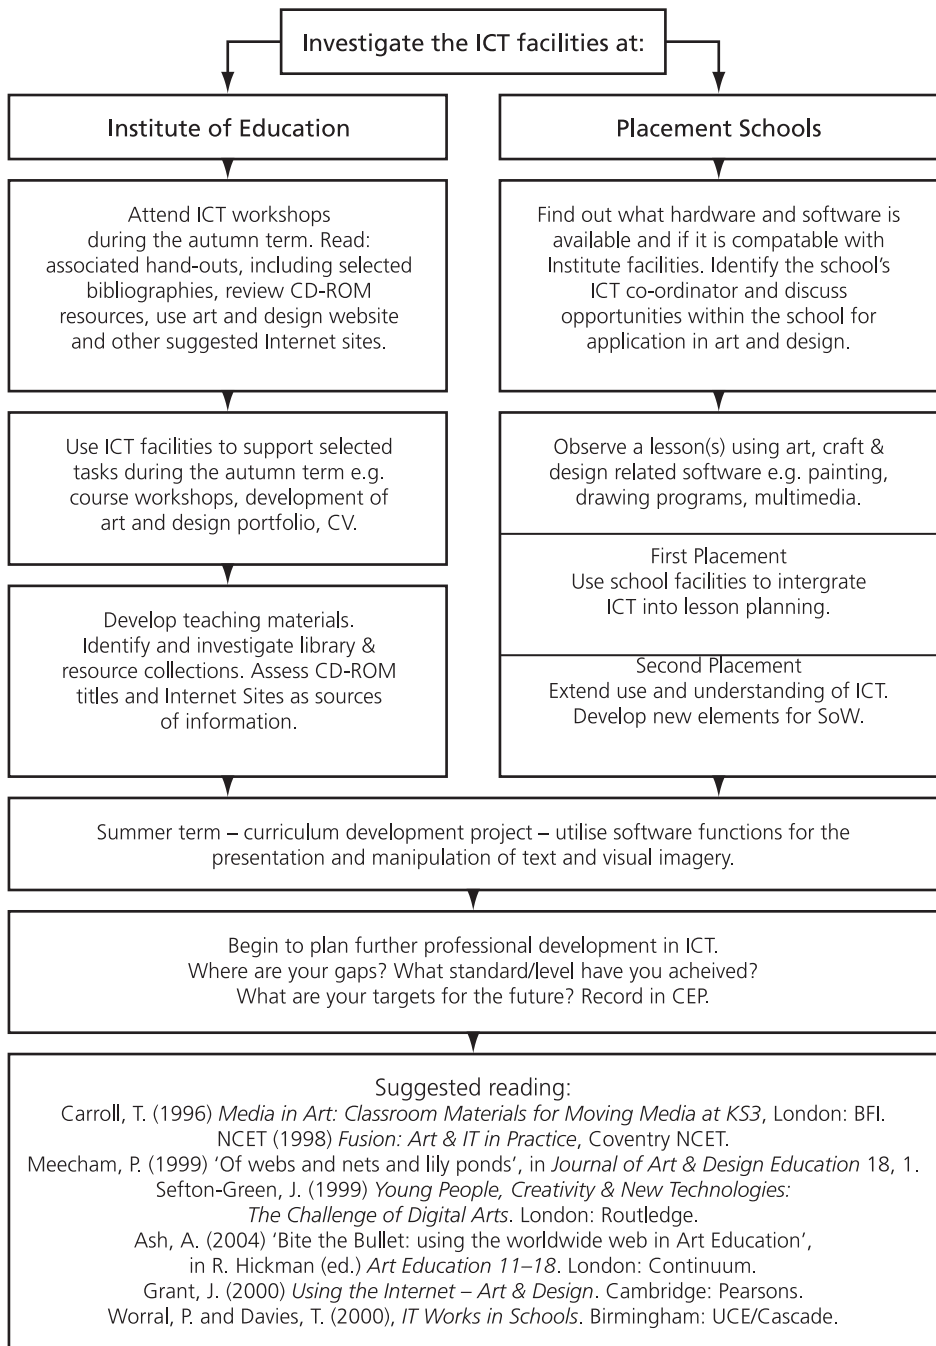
Investigate the ICT facilities at:

Institute of Education

Attend ICT workshops during the autumn term. Read: associated hand-outs, including selected bibliographies, review CD-ROM resources, use art and design website and other suggested Internet sites.

Use ICT facilities to support selected tasks during the autumn term e.g. course workshops, development of art and design portfolio, CV.

Develop teaching materials. Identify and investigate library & resource collections. Assess CD-ROM titles and Internet Sites as sources of information.

Placement Schools

Find out what hardware and software is available and if it is compatable with Institute facilities. Identify the school's ICT co-ordinator and discuss opportunities within the school for application in art and design.

Observe a lesson(s) using art, craft & design related software e.g. painting, drawing programs, multimedia.

First Placement
Use school facilities to intergrate ICT into lesson planning.

Second Placement
Extend use and understanding of ICT. Develop new elements for SoW.

Summer term – curriculum development project – utilise software functions for the presentation and manipulation of text and visual imagery.

Begin to plan further professional development in ICT. Where are your gaps? What standard/level have you acheived? What are your targets for the future? Record in CEP.

Suggested reading:
Carroll, T. (1996) *Media in Art: Classroom Materials for Moving Media at KS3*, London: BFI.
NCET (1998) *Fusion: Art & IT in Practice*, Coventry NCET.
Meecham, P. (1999) 'Of webs and nets and lily ponds', in *Journal of Art & Design Education* 18, 1.
Sefton-Green, J. (1999) *Young People, Creativity & New Technologies: The Challenge of Digital Arts*. London: Routledge.
Ash, A. (2004) 'Bite the Bullet: using the worldwide web in Art Education', in R. Hickman (ed.) *Art Education 11–18*. London: Continuum.
Grant, J. (2000) *Using the Internet – Art & Design*. Cambridge: Pearsons.
Worral, P. and Davies, T. (2000), *IT Works in Schools*. Birmingham: UCE/Cascade.